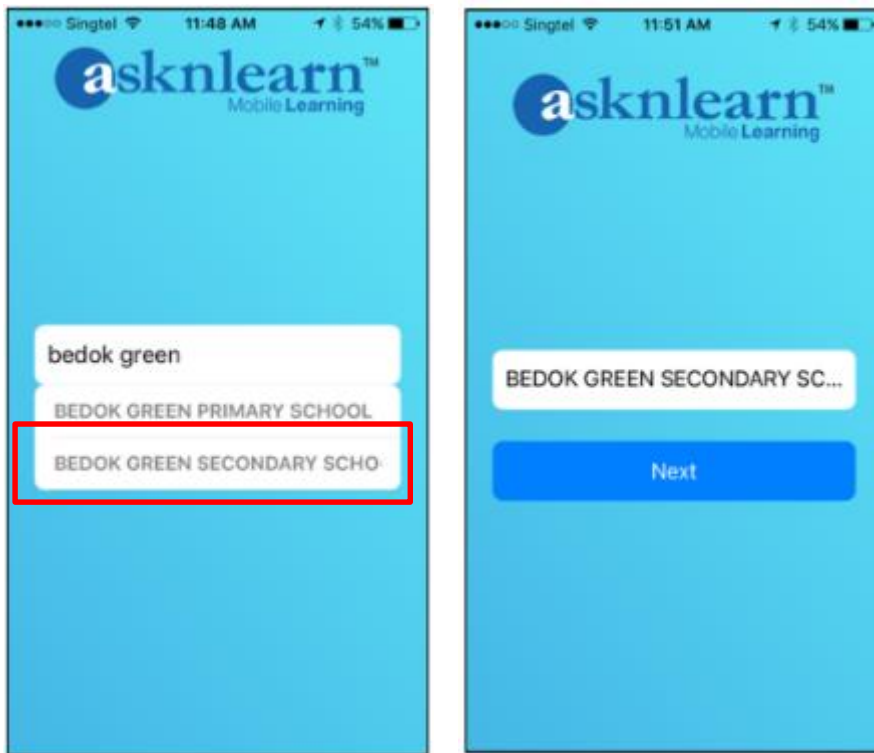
Singtel 11:48 AM 54%

asknlearn™
Mobile Learning

bedok green

BEDOK GREEN PRIMARY SCHOOL

BEDOK GREEN SECONDARY SCHO

Singtel 11:51 AM 54%

asknlearn™
Mobile Learning

BEDOK GREEN SECONDARY SC...

Next